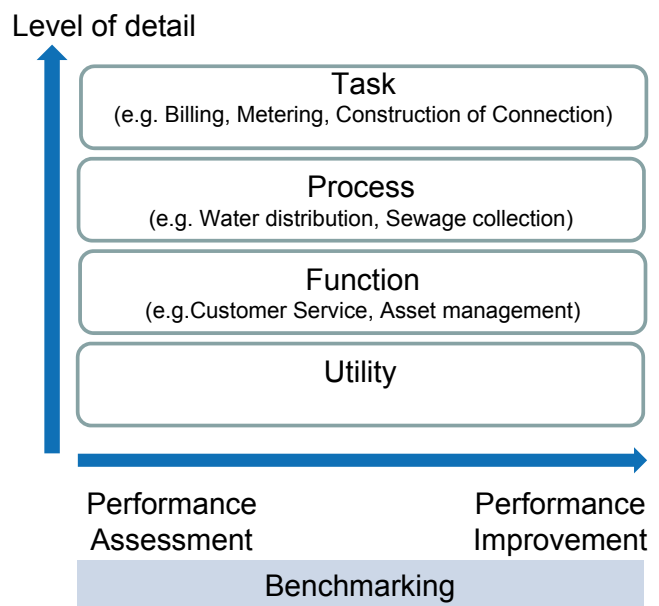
Level of detail

Task
(e.g. Billing, Metering, Construction of Connection)

Process
(e.g. Water distribution, Sewage collection)

Function
(e.g.Customer Service, Asset management)

Utility

Performance Assessment

Performance Improvement

Benchmarking